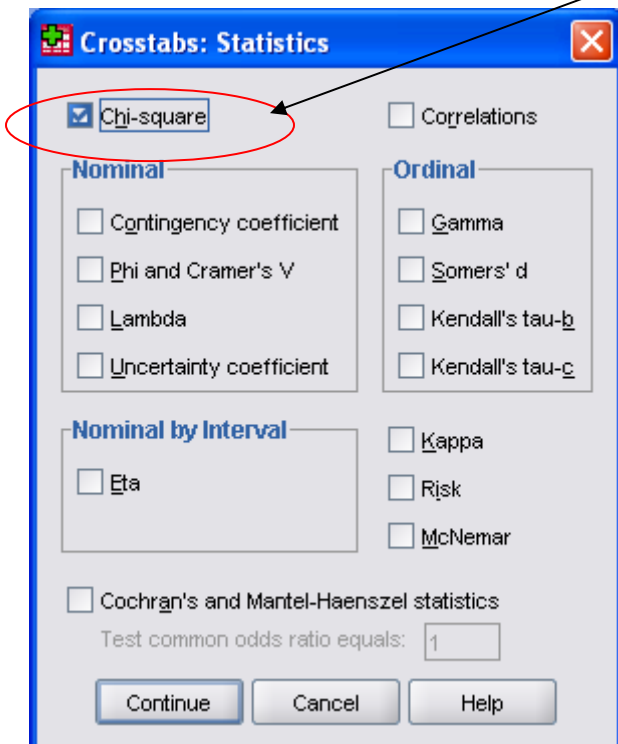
Crosstabs: Statistics

Chi-square

Correlations

Nominal

Contingency coefficient

Phi and Cramer's V

Lambda

Uncertainty coefficient

Ordinal

Gamma

Somers' d

Kendall's tau-b

Kendall's tau-c

Nominal by Interval

Eta

Kappa

Risk

McNemar

Cochran's and Mantel-Haenszel statistics

Test common odds ratio equals: 1

Continue

Cancel

Help